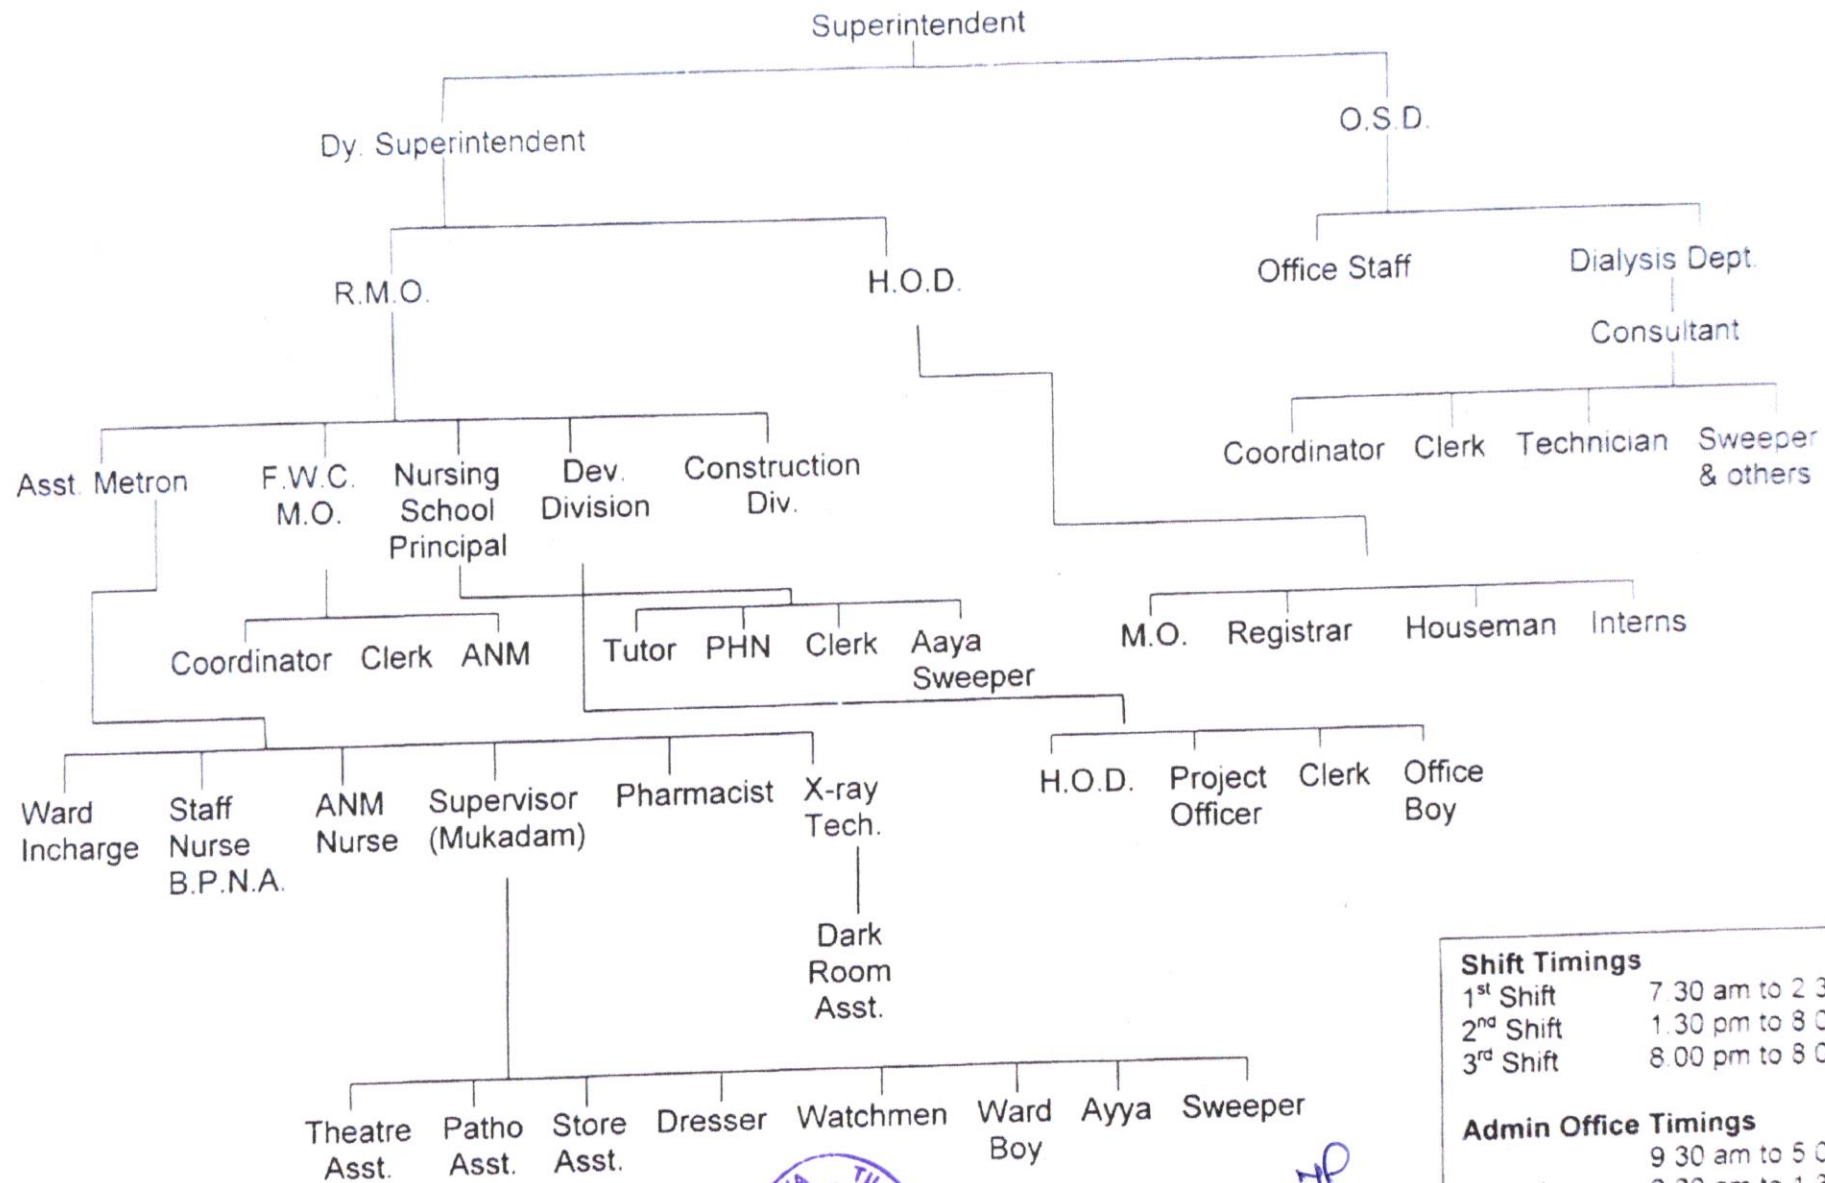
Superintendent

Dy. Superintendent

O.S.D.

R.M.O.

H.O.D.

Office Staff

Dialysis Dept.

Consultant

Coordinator

Clerk

Technician

Sweeper & others

Asst. Metron

F.W.C. M.O.

Nursing School Principal

Dev. Division

Construction Div.

Coordinator

Clerk

ANM

Tutor

PHN

Clerk

Aaya Sweeper

M.O.

Registrar

Houseman

Interns

Ward Incharge

Staff Nurse B.P.N.A.

ANM Nurse

Supervisor (Mukadam)

Pharmacist

X-ray Tech.

H.O.D.

Project Officer

Clerk

Office Boy

Dark Room Asst.

Theatre Asst.

Patho Asst.

Store Asst.

Dresser

Watchmen

Ward Boy

Ayya

Sweeper

Shift Timings
$1^{st}$ Shift 7.30 am to 2.3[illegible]
$2^{nd}$ Shift 1.30 pm to 8.0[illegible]
$3^{rd}$ Shift 8.00 pm to 8.0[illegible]

Admin Office Timings
9.30 am to 5.0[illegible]
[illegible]